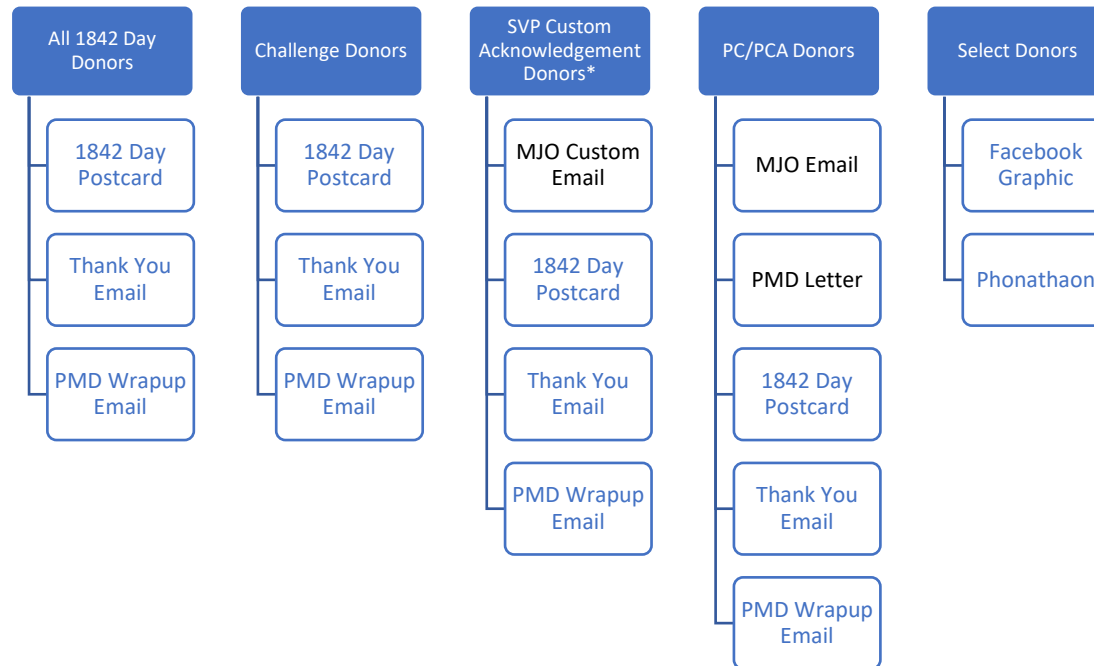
All 1842 Day Donors

1842 Day Postcard

Thank You Email

PMD Wrapup Email

Challenge Donors

1842 Day Postcard

Thank You Email

PMD Wrapup Email

SVP Custom Acknowledgement Donors*

MJO Custom Email

1842 Day Postcard

Thank You Email

PMD Wrapup Email

PC/PCA Donors

MJO Email

PMD Letter

1842 Day Postcard

Thank You Email

PMD Wrapup Email

Select Donors

Facebook Graphic

Phonathaon